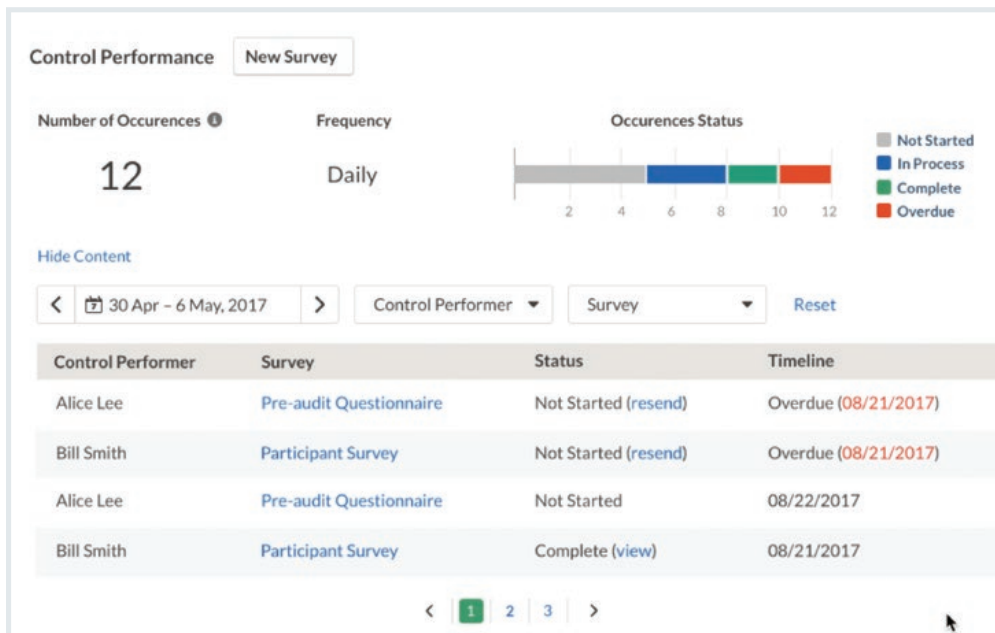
Control Performance New Survey

Number of Occurences

12

Frequency

Daily

Occurences Status

2 4 6 8 10 12

Not Started
In Process
Complete
Overdue

Hide Content

< 30 Apr – 6 May, 2017 > Control Performer Survey Reset

| Control Performer | Survey | Status | Timeline |
|---|---|---|---|
| Alice Lee | Pre-audit Questionnaire | Not Started (resend) | Overdue (08/21/2017) |
| Bill Smith | Participant Survey | Not Started (resend) | Overdue (08/21/2017) |
| Alice Lee | Pre-audit Questionnaire | Not Started | 08/22/2017 |
| Bill Smith | Participant Survey | Complete (view) | 08/21/2017 |

< 1 2 3 >